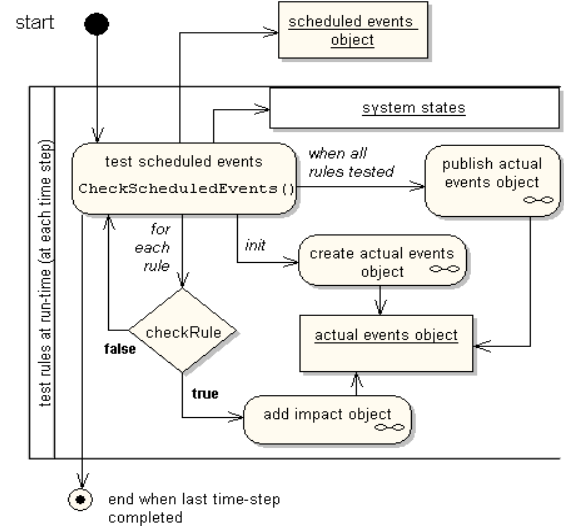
start

scheduled events object

test rules at run-time (at each time step)

system states

test scheduled events
CheckScheduledEvents()

when all rules tested

publish actual events object

for each rule

init

create actual events object

checkRule

false

true

actual events object

add impact object

end when last time-step completed